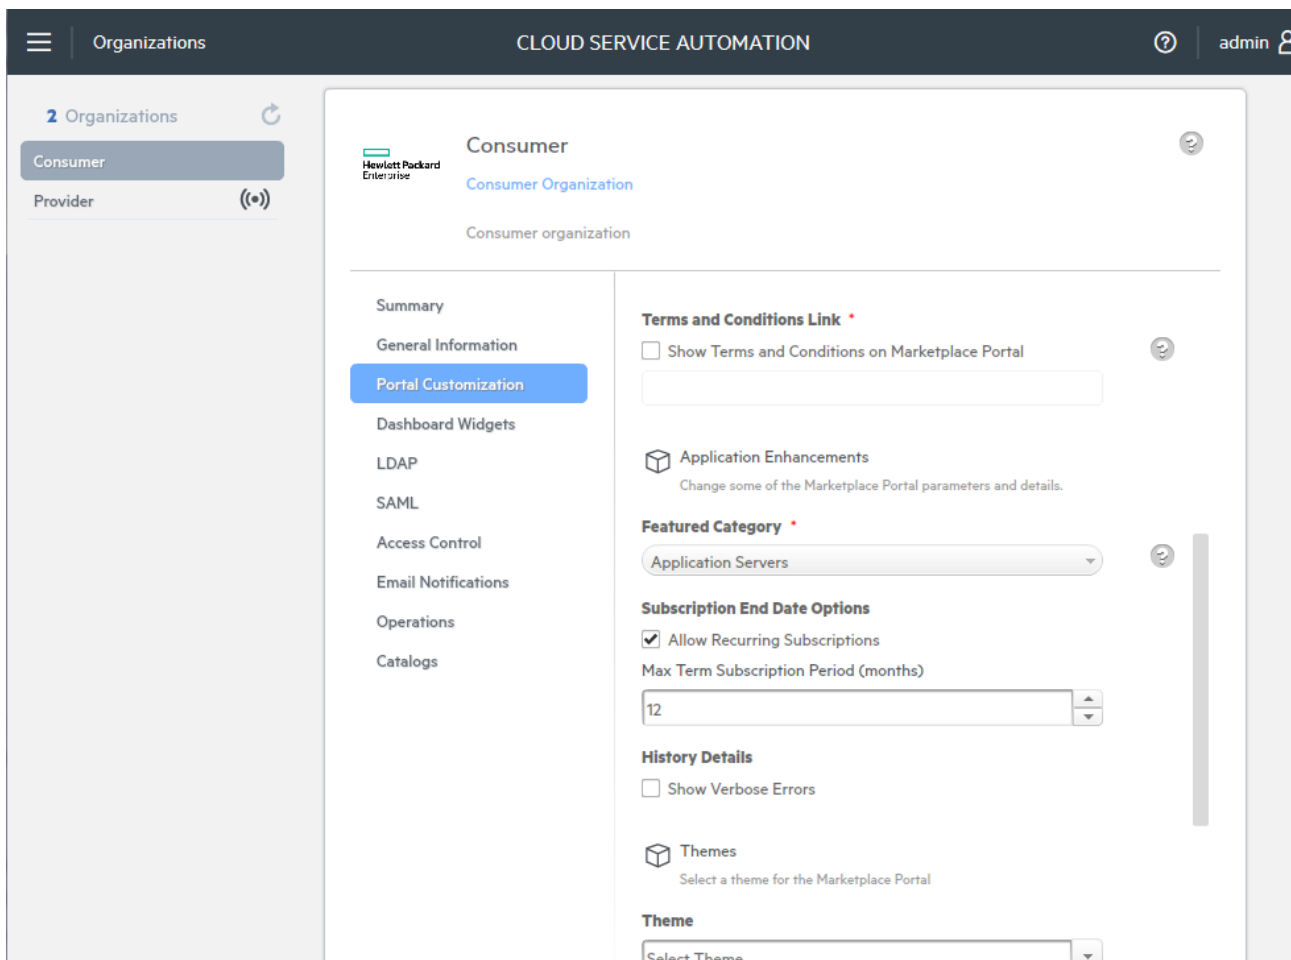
Organizations

CLOUD SERVICE AUTOMATION

admin

2 Organizations

Consumer

Provider

Hewlett Packard Enterprise

Consumer

Consumer Organization

Consumer organization

Summary

General Information

Portal Customization

Dashboard Widgets

LDAP

SAML

Access Control

Email Notifications

Operations

Catalogs

Terms and Conditions Link *

Show Terms and Conditions on Marketplace Portal

Application Enhancements

Change some of the Marketplace Portal parameters and details.

Featured Category *

Application Servers

Subscription End Date Options

Allow Recurring Subscriptions

Max Term Subscription Period (months)

12

History Details

Show Verbose Errors

Themes

Select a theme for the Marketplace Portal

Theme

Select Theme